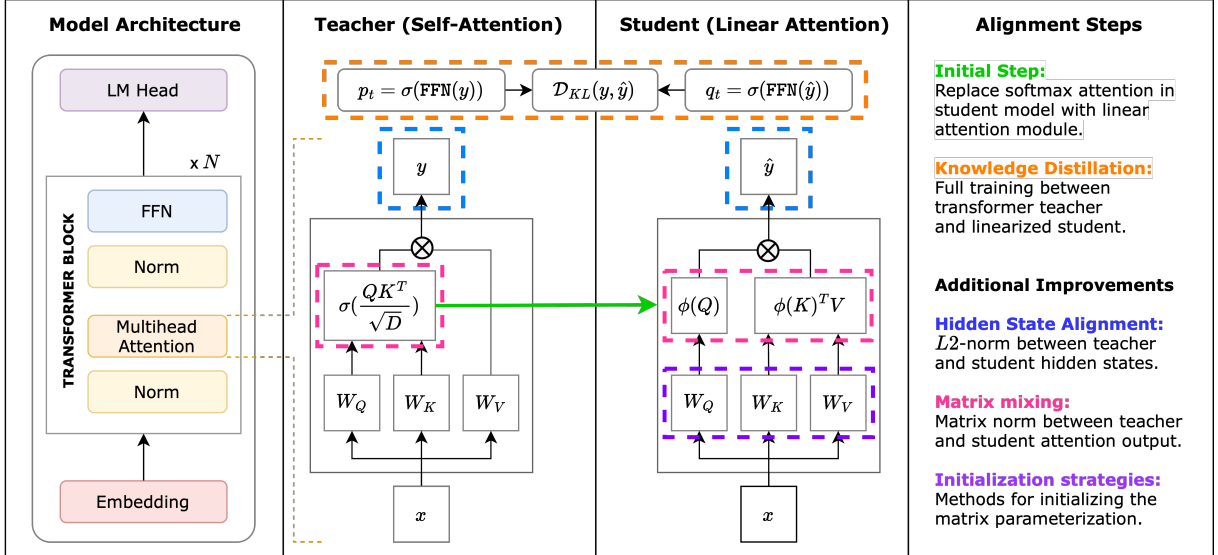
Model Architecture

LM Head

x $N$

TRANSFORMER BLOCK

FFN

Norm

Multihead Attention

Norm

Embedding

Teacher (Self-Attention)

Student (Linear Attention)

$p_t = \sigma(\texttt{FFN}(y))$

$\mathcal{D}_{KL}(y, \hat{y})$

$q_t = \sigma(\texttt{FFN}(\hat{y}))$

$y$

$\sigma(\frac{QK^T}{\sqrt{D}})$

$W_Q$

$W_K$

$W_V$

$x$

$\hat{y}$

$\phi(Q)$

$\phi(K)^T V$

$W_Q$

$W_K$

$W_V$

$x$

Alignment Steps

Initial Step:
Replace softmax attention in student model with linear attention module.

Knowledge Distillation:
Full training between transformer teacher and linearized student.

Additional Improvements

Hidden State Alignment:
$L2$-norm between teacher and student hidden states.

Matrix mixing:
Matrix norm between teacher and student attention output.

Initialization strategies:
Methods for initializing the matrix parameterization.